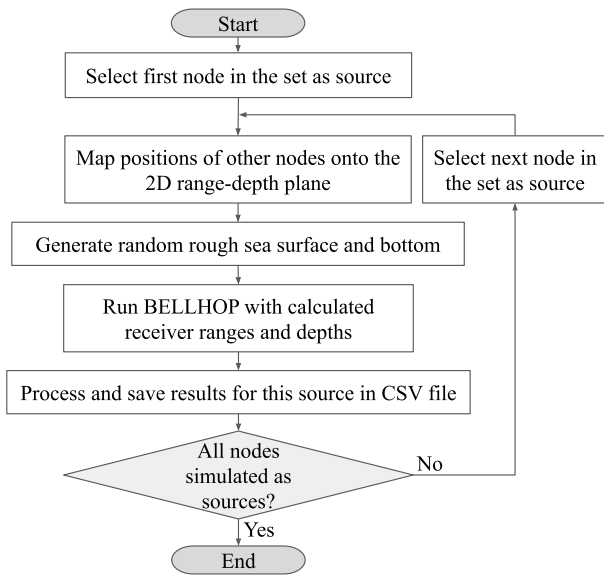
Start

Select first node in the set as source

Map positions of other nodes onto the 2D range-depth plane

Select next node in the set as source

Generate random rough sea surface and bottom

Run BELLHOP with calculated receiver ranges and depths

Process and save results for this source in CSV file

All nodes simulated as sources?

No

Yes

End